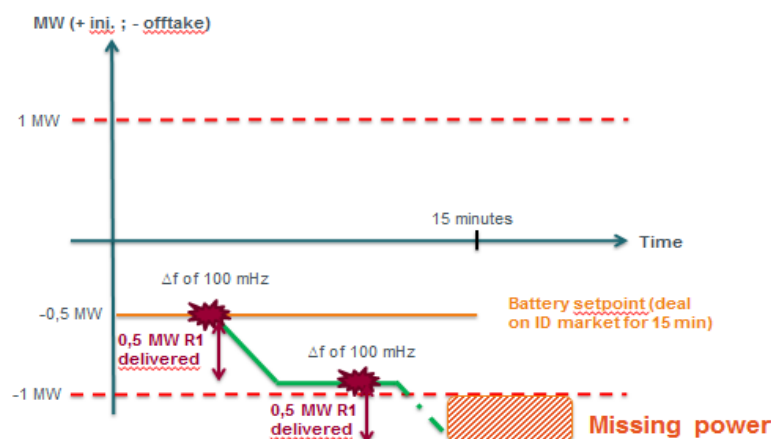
MW (+ inj. ; - offtake)

1 MW

15 minutes

Time

$\Delta$f of 100 mHz

-0,5 MW

Battery setpoint (deal on ID market for 15 min)

0,5 MW R1 delivered

$\Delta$f of 100 mHz

-1 MW

0,5 MW R1 delivered

Missing power